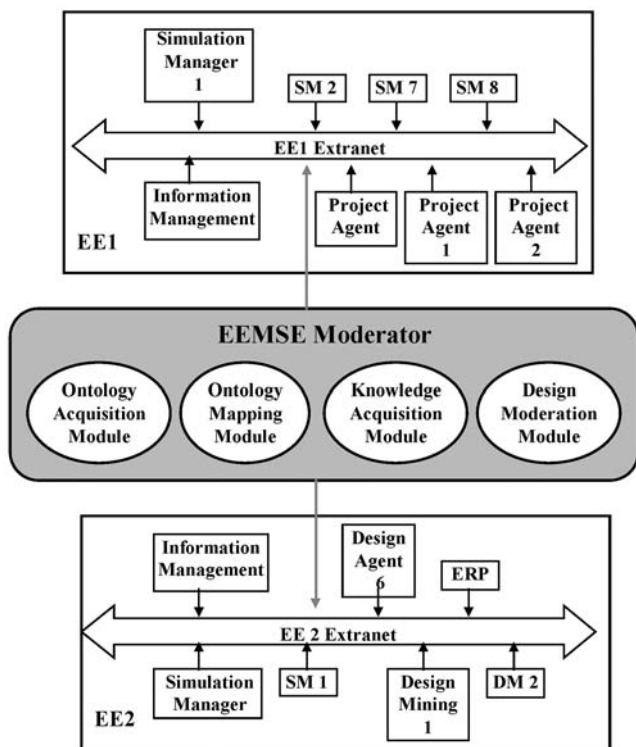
Simulation Manager 1

SM 2

SM 7

SM 8

EE1 Extranet

Information Management

Project Agent

Project Agent 1

Project Agent 2

EE1

EEMSE Moderator

Ontology Acquisition Module

Ontology Mapping Module

Knowledge Acquisition Module

Design Moderation Module

Information Management

Design Agent 6

ERP

EE 2 Extranet

Simulation Manager

SM 1

Design Mining 1

DM 2

EE2